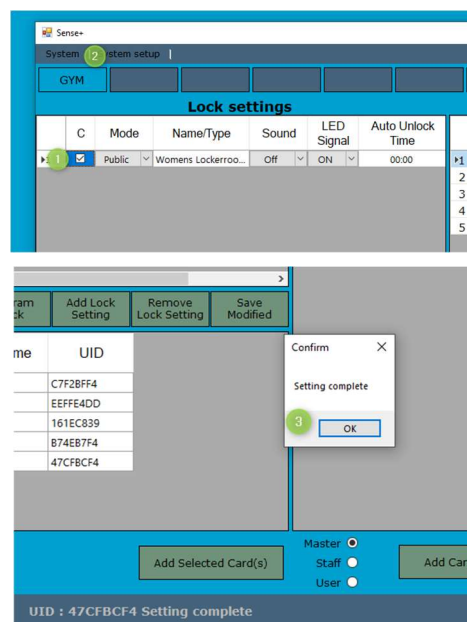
Sense+

System 2 ystem setup |

GYM

Lock settings

| | C | Mode | Name/Type | Sound | LED Signal | Auto Unlock Time |
|---|---|---|---|---|---|---|
| 1 | ☑ | Public | Womens Lockerroo... | Off | ON | 00:00 |

1
2
3
4
5

ram
ck

Add Lock Setting

Remove Lock Setting

Save Modified

| me | UID |
|---|---|
| | C7F2BFF4 |
| | EEFFE4DD |
| | 161EC839 |
| | B74EB7F4 |
| | 47CFBCF4 |

Confirm

Setting complete

3

OK

Master
Staff
User

Add Selected Card(s)

Add Car

UID : 47CFBCF4 Setting complete